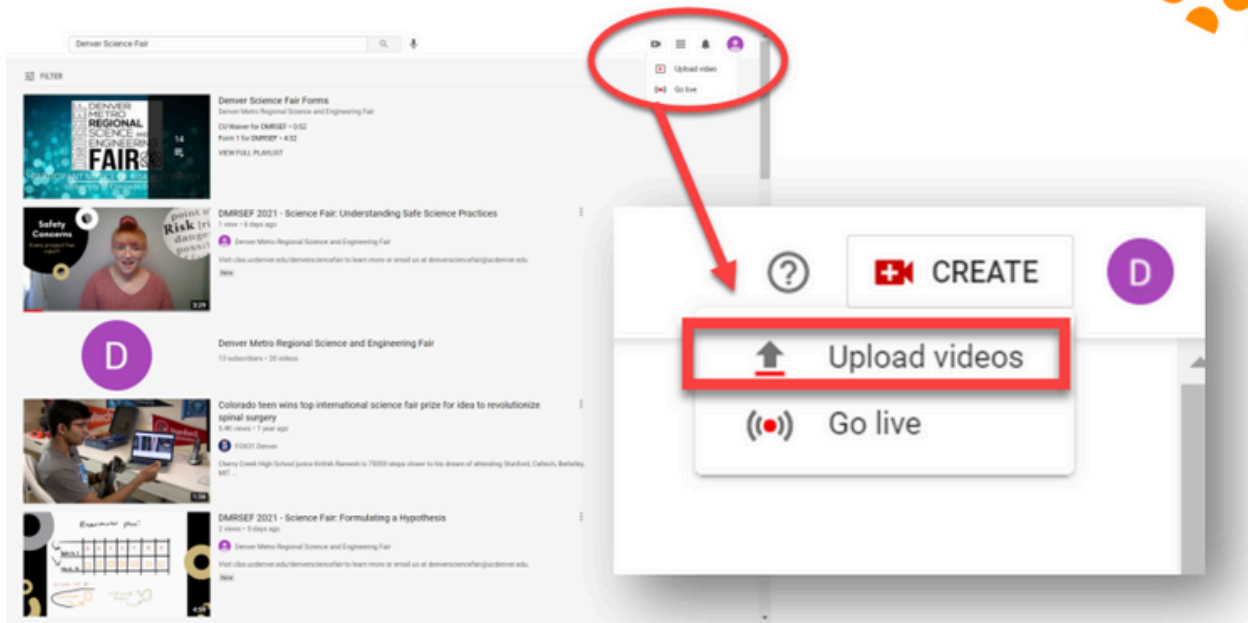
Denver Science Fair

FILTER

DENVER METRO REGIONAL SCIENCE AND ENGINEERING FAIR

14

Denver Science Fair Forms

Denver Metro Regional Science and Engineering Fair

CU Waiver for DMRSEF • 0:52

Form 1 for DMRSEF • 4:32

VIEW FULL PLAYLIST

Safety Concerns

Risk

3:29

DMRSEF 2021 - Science Fair: Understanding Safe Science Practices

1 view • 6 days ago

Denver Metro Regional Science and Engineering Fair

Visit cles.ucdenver.edu/denversciencefair to learn more or email us at denversciencefair@ucdenver.edu.

New

D

Denver Metro Regional Science and Engineering Fair

13 subscribers • 20 videos

1:56

Colorado teen wins top international science fair prize for idea to revolutionize spinal surgery

5.4K views • 1 year ago

FOX31 Denver

Cherry Creek High School junior Krithik Ramesh is 75000 steps closer to his dream of attending Stanford, Caltech, Berkeley, MIT ...

4:59

DMRSEF 2021 - Science Fair: Formulating a Hypothesis

2 views • 5 days ago

Denver Metro Regional Science and Engineering Fair

Visit cles.ucdenver.edu/denversciencefair to learn more or email us at denversciencefair@ucdenver.edu.

New

Upload video

Go live

CREATE

D

Upload videos

Go live